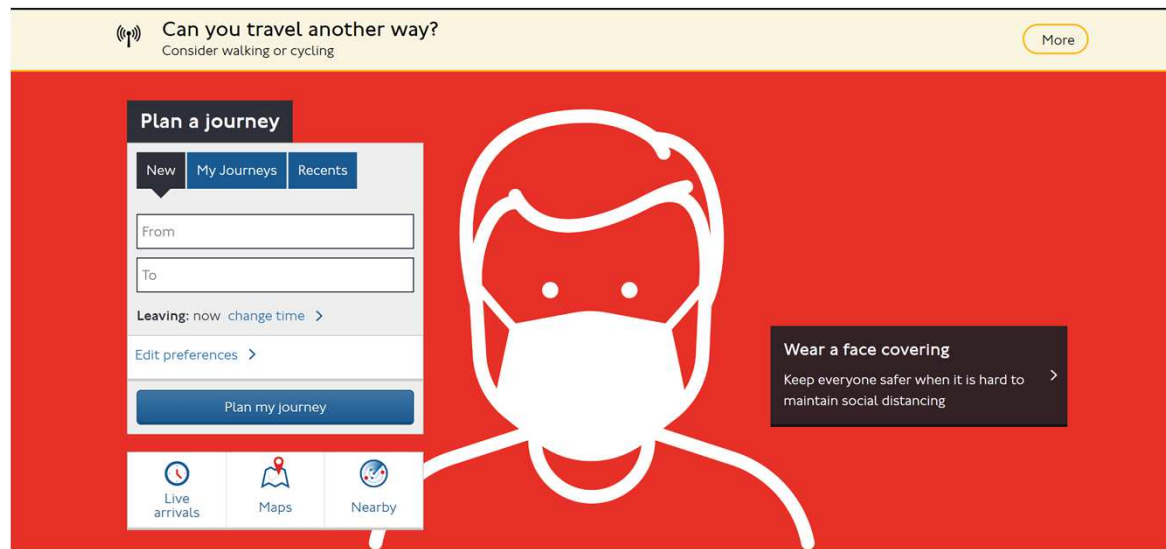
Can you travel another way?
Consider walking or cycling

More

Plan a journey

New My Journeys Recents

From

To

Leaving: now change time >

Edit preferences >

Plan my journey

Live arrivals

Maps

Nearby

Wear a face covering

Keep everyone safer when it is hard to maintain social distancing

>